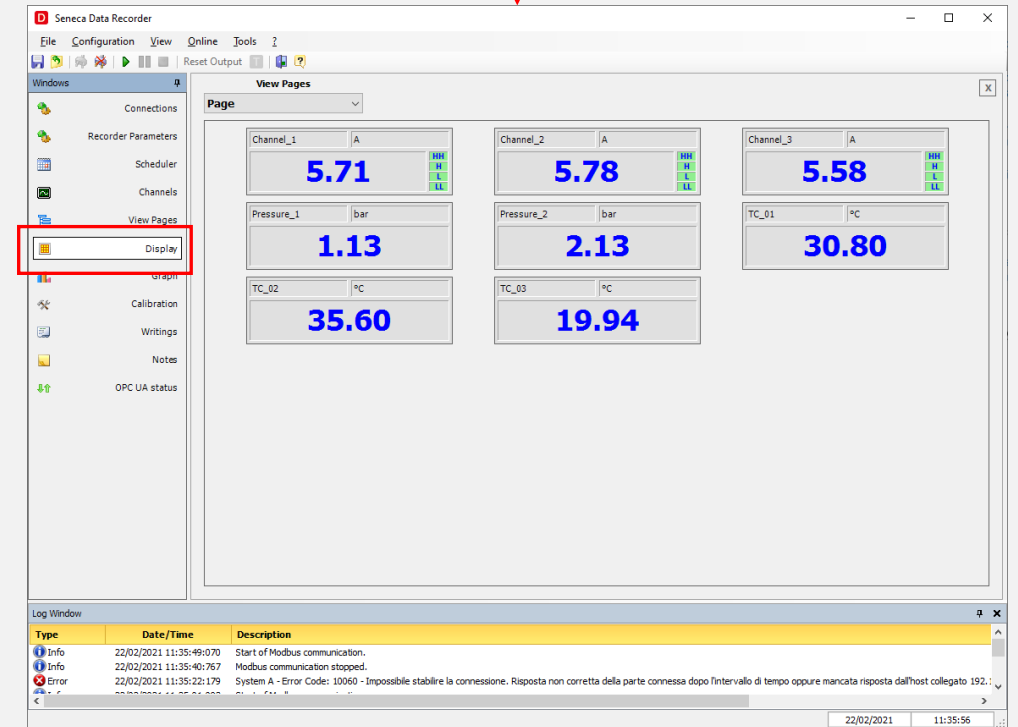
Seneca Data Recorder

File Configuration View Online Tools ?

Reset Output

Windows

Connections
Recorder Parameters
Scheduler
Channels
View Pages
Display
Graph
Calibration
Writings
Notes
OPC UA status

View Pages

Page

| Channel_1 | A |
|---|---|
| 5.71 | HH H L LL |

| Channel_2 | A |
|---|---|
| 5.78 | HH H L LL |

| Channel_3 | A |
|---|---|
| 5.58 | HH H L LL |

| Pressure_1 | bar |
|---|---|
| 1.13 | |

| Pressure_2 | bar |
|---|---|
| 2.13 | |

| TC_01 | °C |
|---|---|
| 30.80 | |

| TC_02 | °C |
|---|---|
| 35.60 | |

| TC_03 | °C |
|---|---|
| 19.94 | |

Log Window

| Type | Date/Time | Description |
|---|---|---|
| Info | 22/02/2021 11:35:49:070 | Start of Modbus communication. |
| Info | 22/02/2021 11:35:40:767 | Modbus communication stopped. |
| Error | 22/02/2021 11:35:22:179 | System A - Error Code: 10060 - Impossibile stabilire la connessione. Risposta non corretta della parte connessa dopo l'intervallo di tempo oppure mancata risposta dall'host collegato 192.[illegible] |
| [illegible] | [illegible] | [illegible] |

22/02/2021 11:35:56